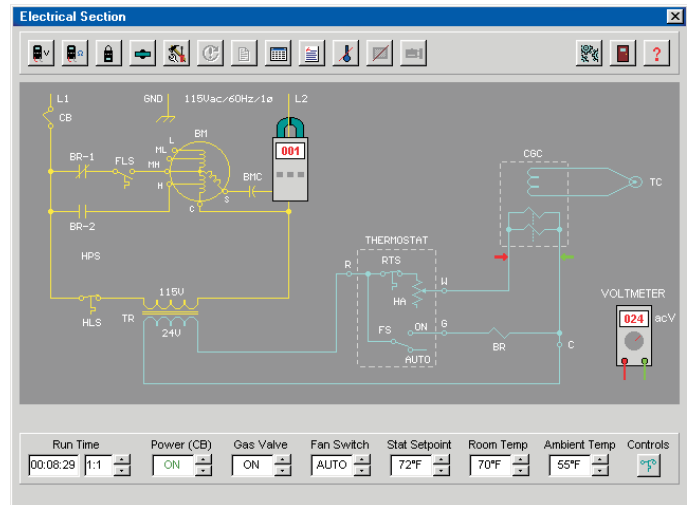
Electrical Section

L1
GND
115Vac/60Hz/1ø
L2
CB
BM
ML
L
001
BR-1
FLS
MH
H
BMC
C
S
CSC
TC
BR-2
THERMOSTAT
HPS
R
RTS
W
HA
VOLTMETER
115V
FS
ON
G
024
acV
HLS
TR
24V
BR
AUTO
C

Run Time
00:08:29
1:1
Power (CB)
ON
Gas Valve
ON
Fan Switch
AUTO
Stat Setpoint
72°F
Room Temp
70°F
Ambient Temp
55°F
Controls